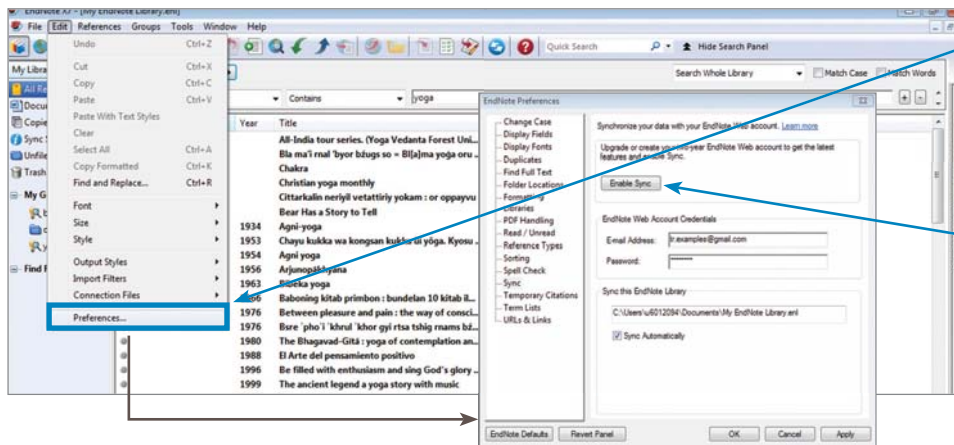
EndNote X7 - [My EndNote Library.enl]

File Edit References Groups Tools Window Help

Undo Ctrl+Z
Cut Ctrl+X
Copy Ctrl+C
Paste Ctrl+V
Paste With Text Styles
Clear
Select All Ctrl+A
Copy Formatted Ctrl+K
Find and Replace... Ctrl+R
Font
Size
Style
Output Styles
Import Filters
Connection Files
Preferences...

Quick Search
Hide Search Panel
Search Whole Library
Match Case
Match Words
Contains
yoga

My Library
All Re
Docu
Copie
Sync
Unfile
Trash
My G
Find F

| Year | Title |
|---|---|
| | All-India tour series. (Yoga Vedanta Forest Uni... |
| | Bla ma'i rnal 'byor bzugs so = Bl[a]ma yoga oru... |
| | Chakra |
| | Christian yoga monthly |
| | Cittarkalin neriyil vetattiriy yokam : or oppayvu |
| | Bear Has a Story to Tell |
| 1934 | Agni-yoga |
| 1953 | Chayu kukka wa kongsan kukka ui yoga. Kyosu ... |
| 1956 | Agni yoga |
| 1956 | Arjunopākhyāna |
| 1963 | Bibeka yoga |
| 1966 | Baboning kitab primbon : bundelan 10 kitab il... |
| 1976 | Between pleasure and pain : the way of consci... |
| 1976 | Bsre 'pho'i 'khrul 'khor gyi rtsa tshig rnams bz... |
| 1980 | The Bhagavad-Gitā : yoga of contemplation an... |
| 1988 | El Arte del pensamiento positivo |
| 1996 | Be filled with enthusiasm and sing God's glory ... |
| 1999 | The ancient legend a yoga story with music |

EndNote Preferences

Change Case
Display Fields
Display Fonts
Duplicates
Find Full Text
Folder Locations
Formatting
Libraries
PDF Handling
Read / Unread
Reference Types
Sorting
Spell Check
Sync
Temporary Citations
Term Lists
URLs & Links

Synchronize your data with your EndNote Web account. Learn more

Upgrade or create your one-year EndNote Web account to get the latest features and enable Sync.

Enable Sync

EndNote Web Account Credentials
E-mail Address: tr.examples@gmail.com
Password: ********

Sync this EndNote Library
C:\Users\u6012094\Documents\My EndNote Library.enl
Sync Automatically

EndNote Defaults Revert Panel OK Cancel Apply